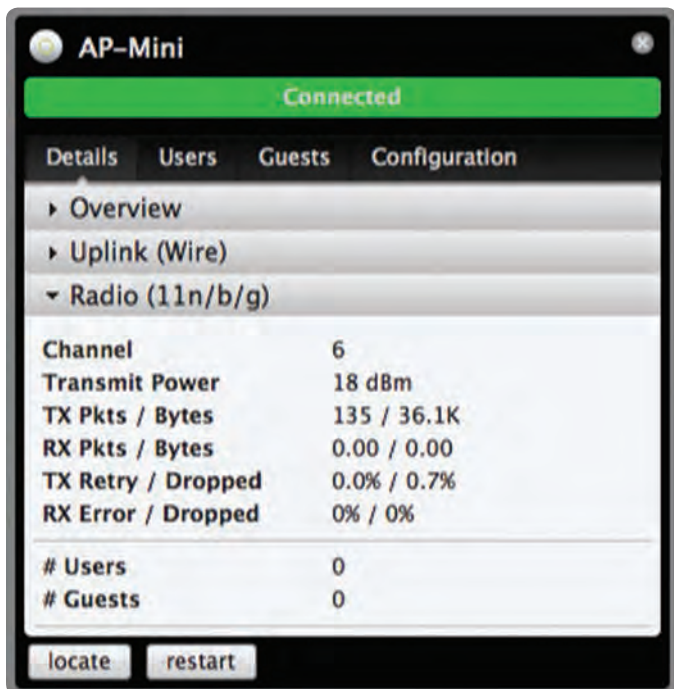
AP-Mini

Connected

Details Users Guests Configuration

▸ Overview

▸ Uplink (Wire)

▾ Radio (11n/b/g)

| | |
|---|---|
| Channel | 6 |
| Transmit Power | 18 dBm |
| TX Pkts / Bytes | 135 / 36.1K |
| RX Pkts / Bytes | 0.00 / 0.00 |
| TX Retry / Dropped | 0.0% / 0.7% |
| RX Error / Dropped | 0% / 0% |
| # Users | 0 |
| # Guests | 0 |

locate restart